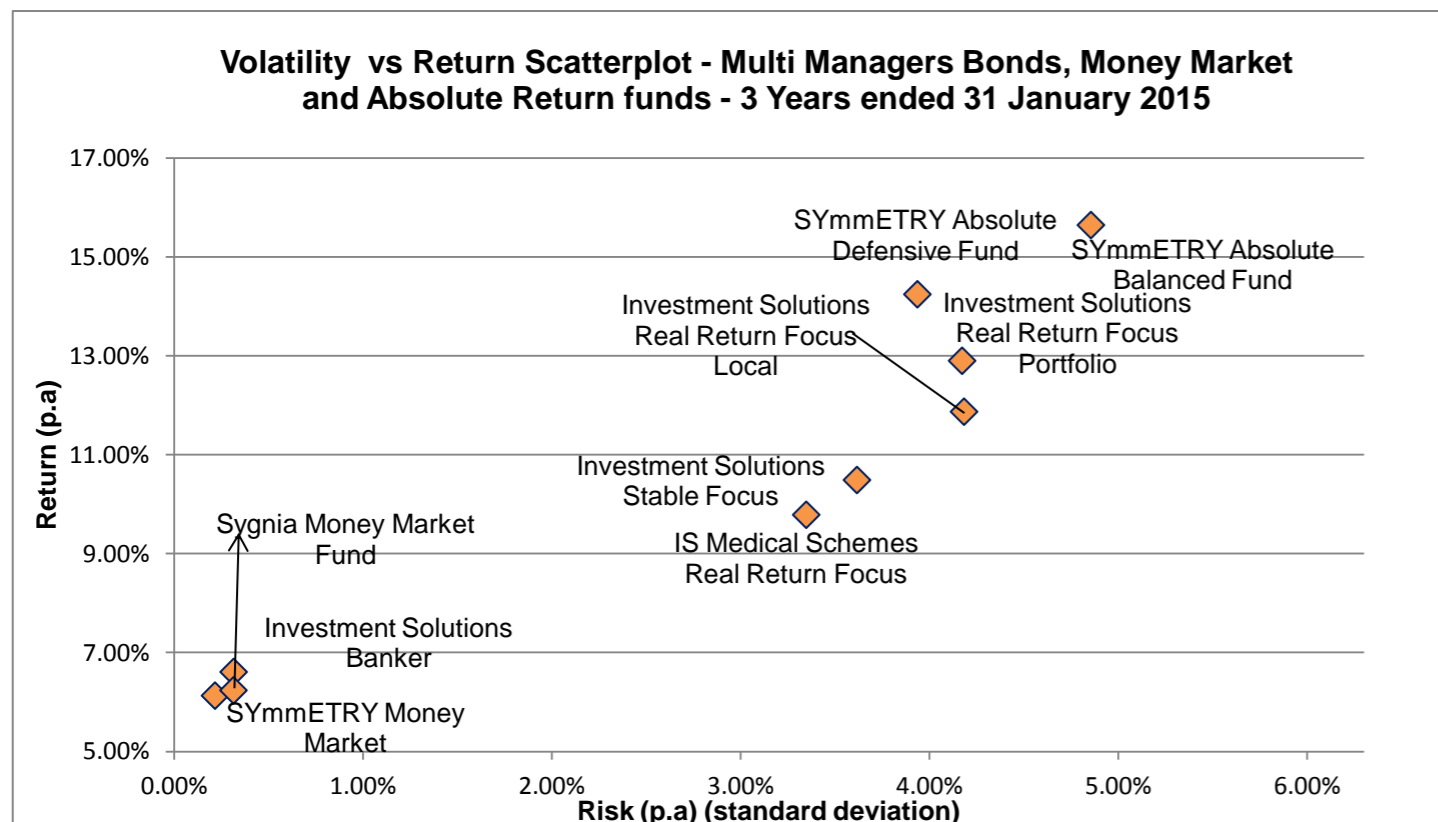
Volatility vs Return Scatterplot - Multi Managers Bonds, Money Market and Absolute Return funds - 3 Years ended 31 January 2015

Return (p.a)

17.00%
15.00%
13.00%
11.00%
9.00%
7.00%
5.00%

SYmmETRY Absolute Defensive Fund

SYmmETRY Absolute Balanced Fund

Investment Solutions Real Return Focus Local

Investment Solutions Real Return Focus Portfolio

Investment Solutions Stable Focus

IS Medical Schemes Real Return Focus

Sygnia Money Market Fund

Investment Solutions Banker

SYmmETRY Money Market

0.00%
1.00%
2.00%
3.00%
4.00%
5.00%
6.00%

Risk (p.a) (standard deviation)